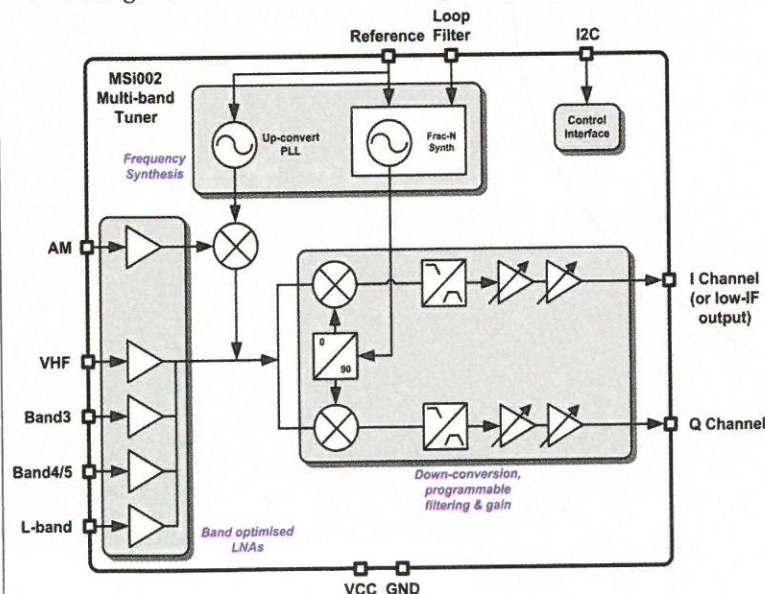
Reference

Loop Filter

I2C

MSi002 Multi-band Tuner

Up-convert PLL

Frac-N Synth

Control Interface

Frequency Synthesis

AM

VHF

Band3

Band4/5

L-band

0

90

I Channel (or low-IF output)

Q Channel

Down-conversion, programmable filtering & gain

Band optimised LNAs

VCC

GND